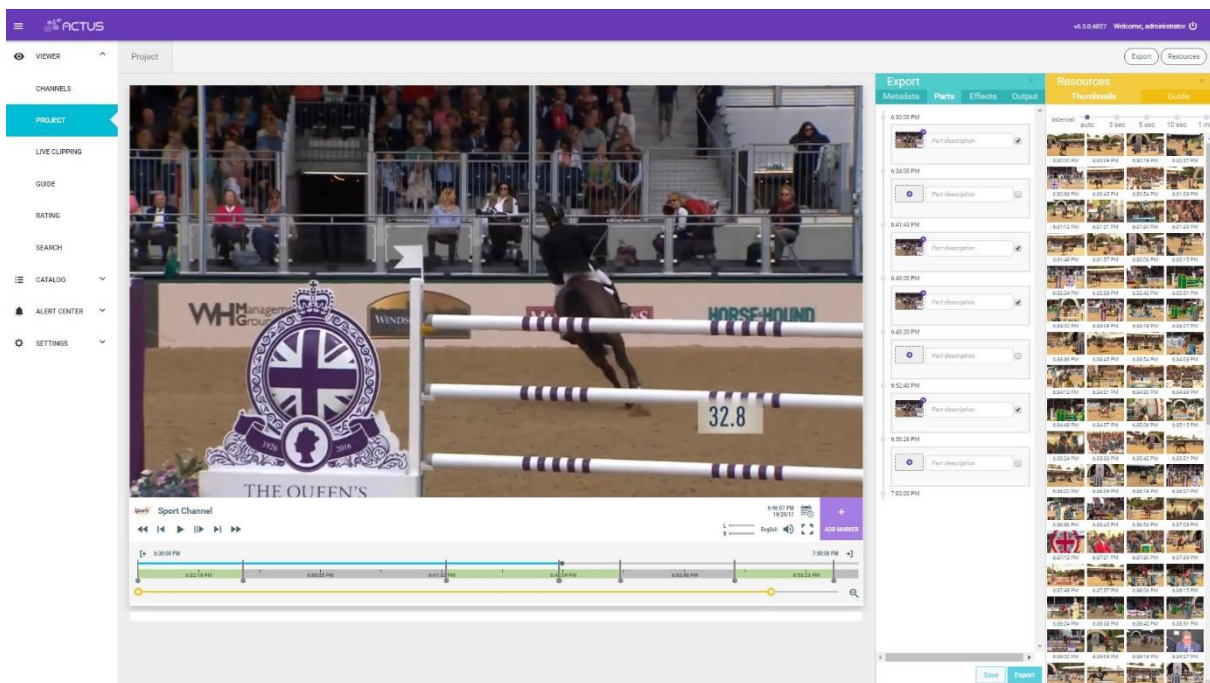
ACTUS

v6.3.0.6827 Welcome, administrator

VIEWER
CHANNELS
PROJECT
LIVE CLIPPING
GUIDE
RATING
SEARCH
CATALOG
ALERT CENTER
SETTINGS

Project

Export Resources

WH Management Group
WINDS
HORSE&HOUND
32.8
1926 2016
THE QUEEN'S

Sport Channel
6:46:07 PM 10/20/17
English
ADD MARKER

6:30:00 PM
7:00:00 PM
6:32:18 PM
6:36:50 PM
6:41:22 PM
6:46:09 PM
6:50:46 PM
6:55:23 PM

Export
Metadata Parts Effects Output

6:30:00 PM
Part description
6:34:00 PM
Part description
6:41:43 PM
Part description
6:45:00 PM
Part description
6:48:20 PM
Part description
6:52:40 PM
Part description
6:55:26 PM
Part description
7:00:00 PM

Save Export

Resources
Thumbnails Guide
Interval: auto 3 sec 5 sec 10 sec 1 m